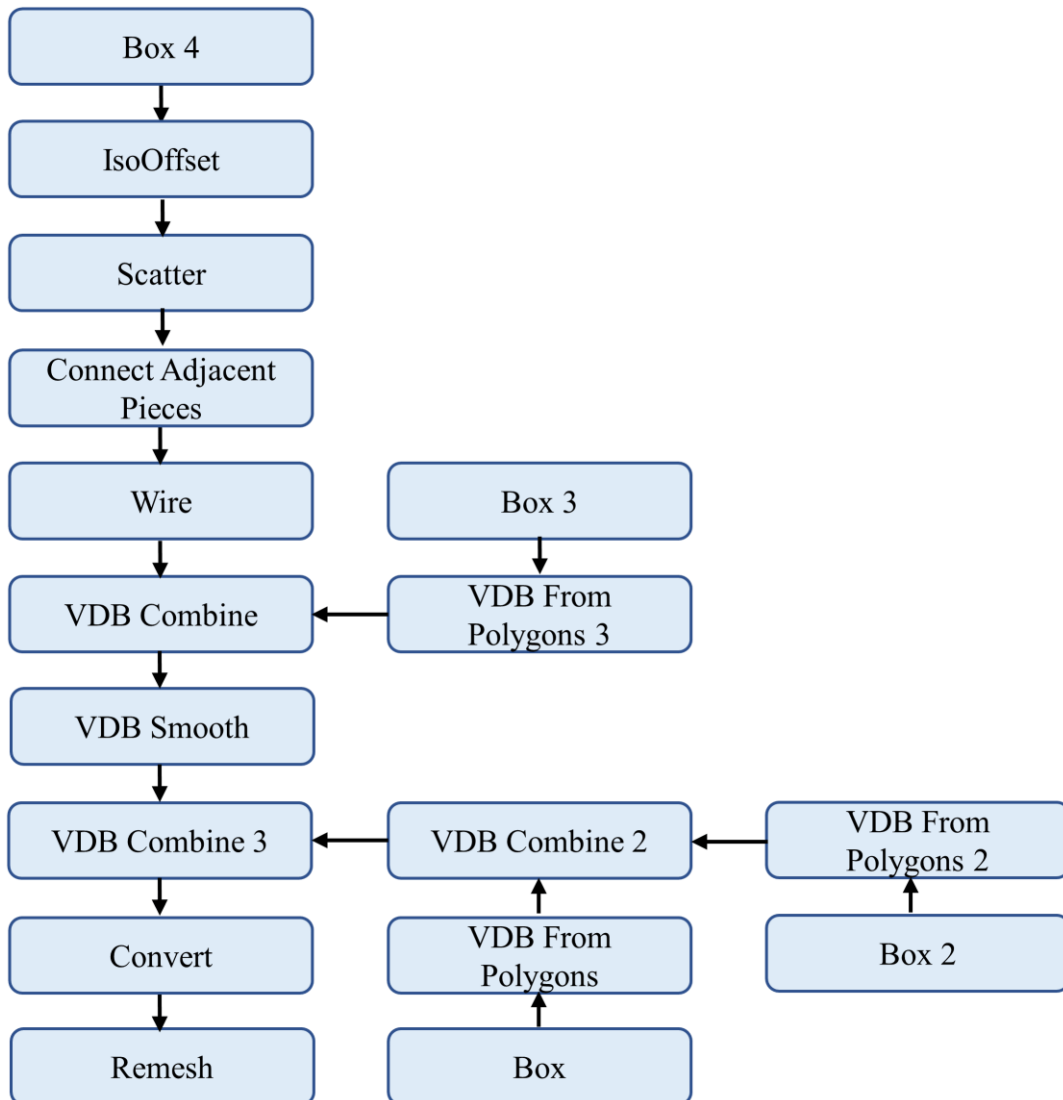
Box 4

IsoOffset

Scatter

Connect Adjacent Pieces

Wire

Box 3

VDB Combine

VDB From Polygons 3

VDB Smooth

VDB Combine 3

VDB Combine 2

VDB From Polygons 2

Convert

VDB From Polygons

Box 2

Remesh

Box